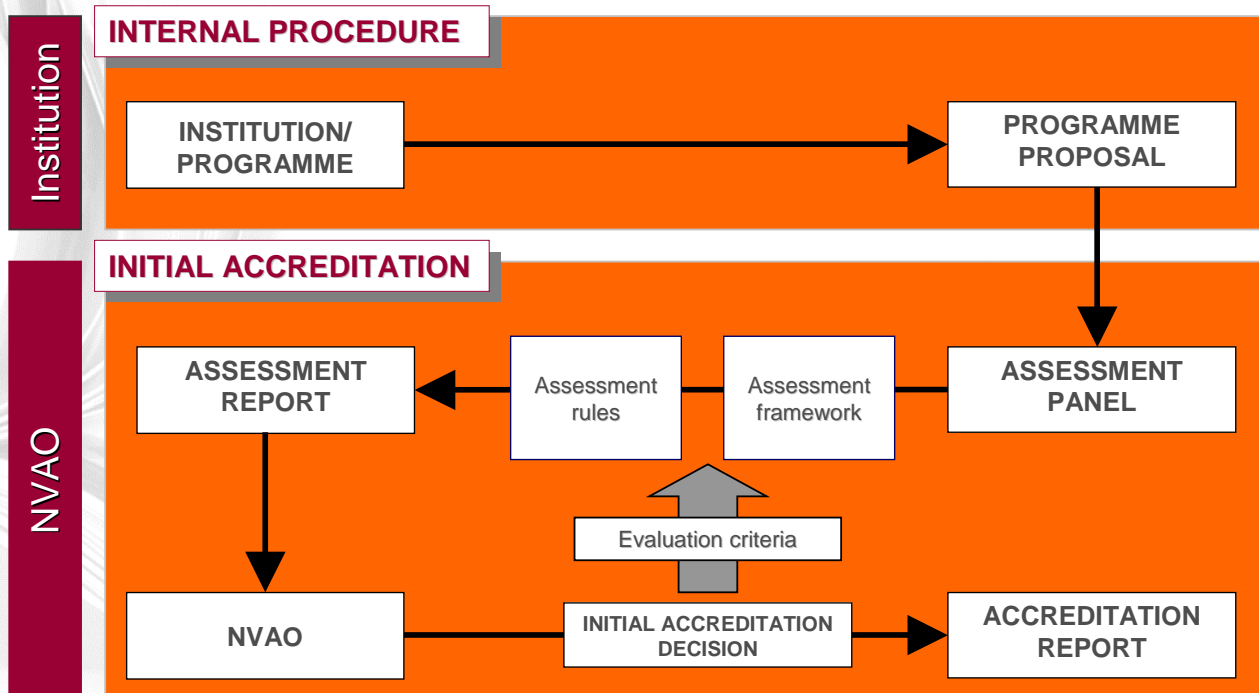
Institution

INTERNAL PROCEDURE

INSTITUTION/ PROGRAMME

PROGRAMME PROPOSAL

NVAO

INITIAL ACCREDITATION

ASSESSMENT REPORT

Assessment rules

Assessment framework

ASSESSMENT PANEL

Evaluation criteria

NVAO

INITIAL ACCREDITATION DECISION

ACCREDITATION REPORT